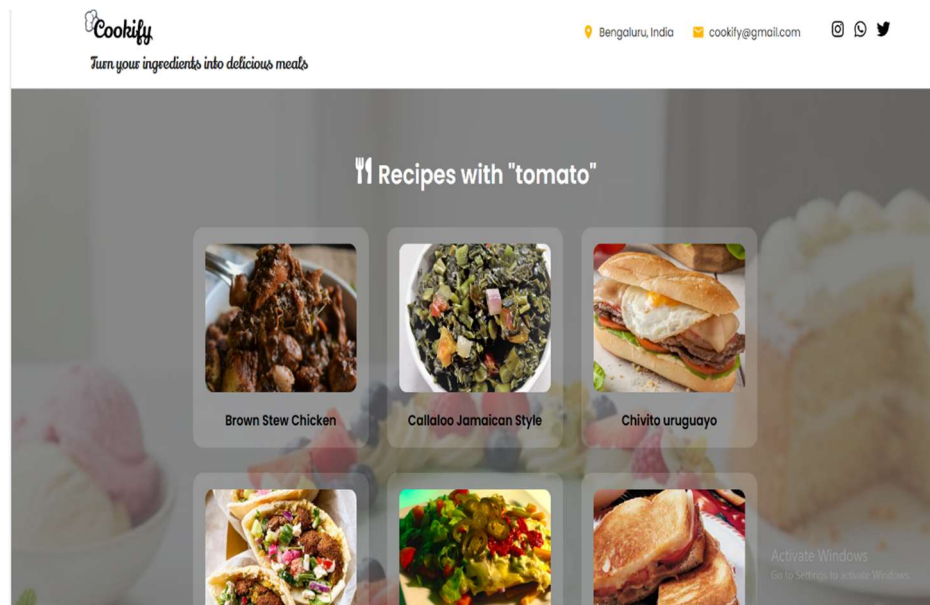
Cookify

Turn your ingredients into delicious meals

Bengaluru, India

cookify@gmail.com

Recipes with "tomato"

Brown Stew Chicken

Callaloo Jamaican Style

Chivito uruguayo

Activate Windows
Go to Settings to activate Windows.